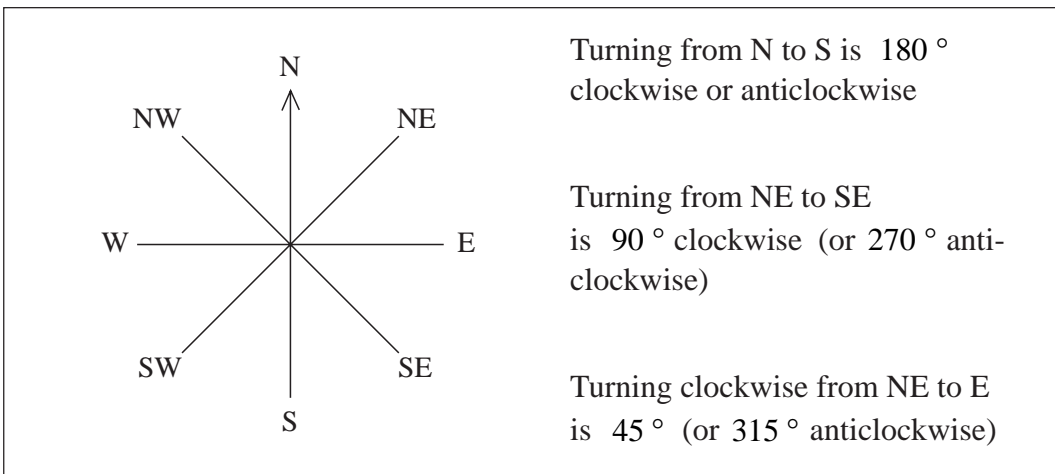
N

NW

NE

W

E

SW

SE

S

Turning from N to S is $180°$ clockwise or anticlockwise

Turning from NE to SE is $90°$ clockwise (or $270°$ anticlockwise)

Turning clockwise from NE to E is $45°$ (or $315°$ anticlockwise)